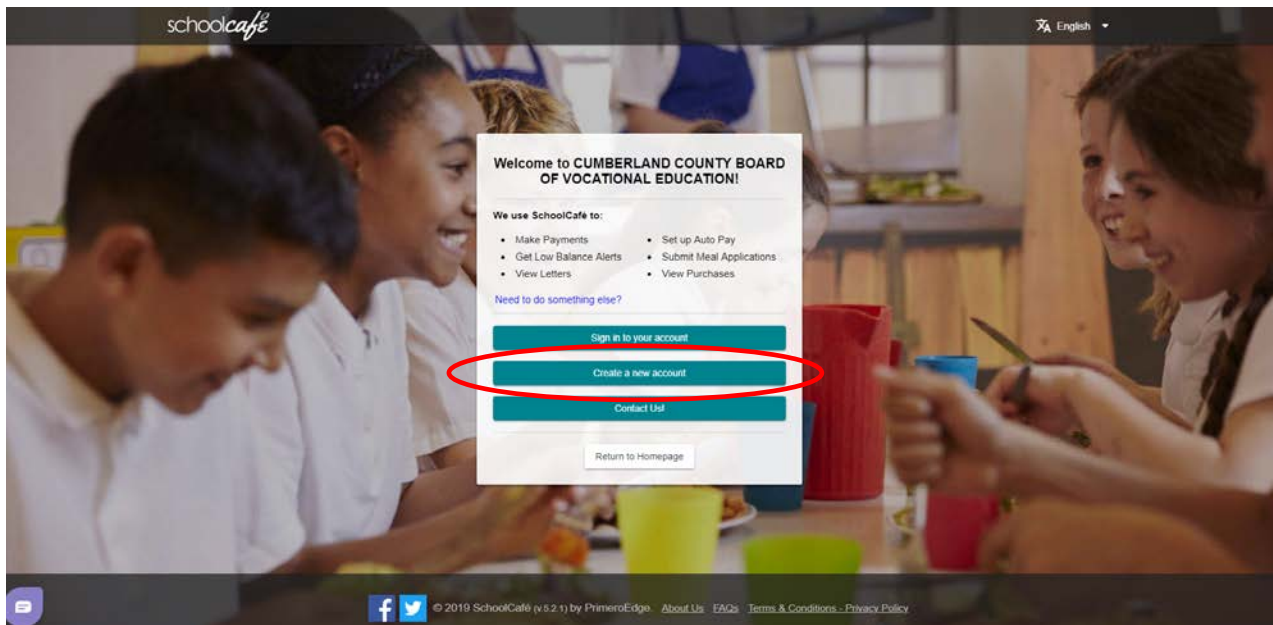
schoolcafé

English

Welcome to CUMBERLAND COUNTY BOARD OF VOCATIONAL EDUCATION!

We use SchoolCafé to:

- Make Payments
- Get Low Balance Alerts
- View Letters
- Set up Auto Pay
- Submit Meal Applications
- View Purchases

Need to do something else?

Sign in to your account

Create a new account

Contact Us!

Return to Homepage

© 2019 SchoolCafé (v.5.2.1) by PrimeroEdge. About Us FAQs Terms & Conditions - Privacy Policy